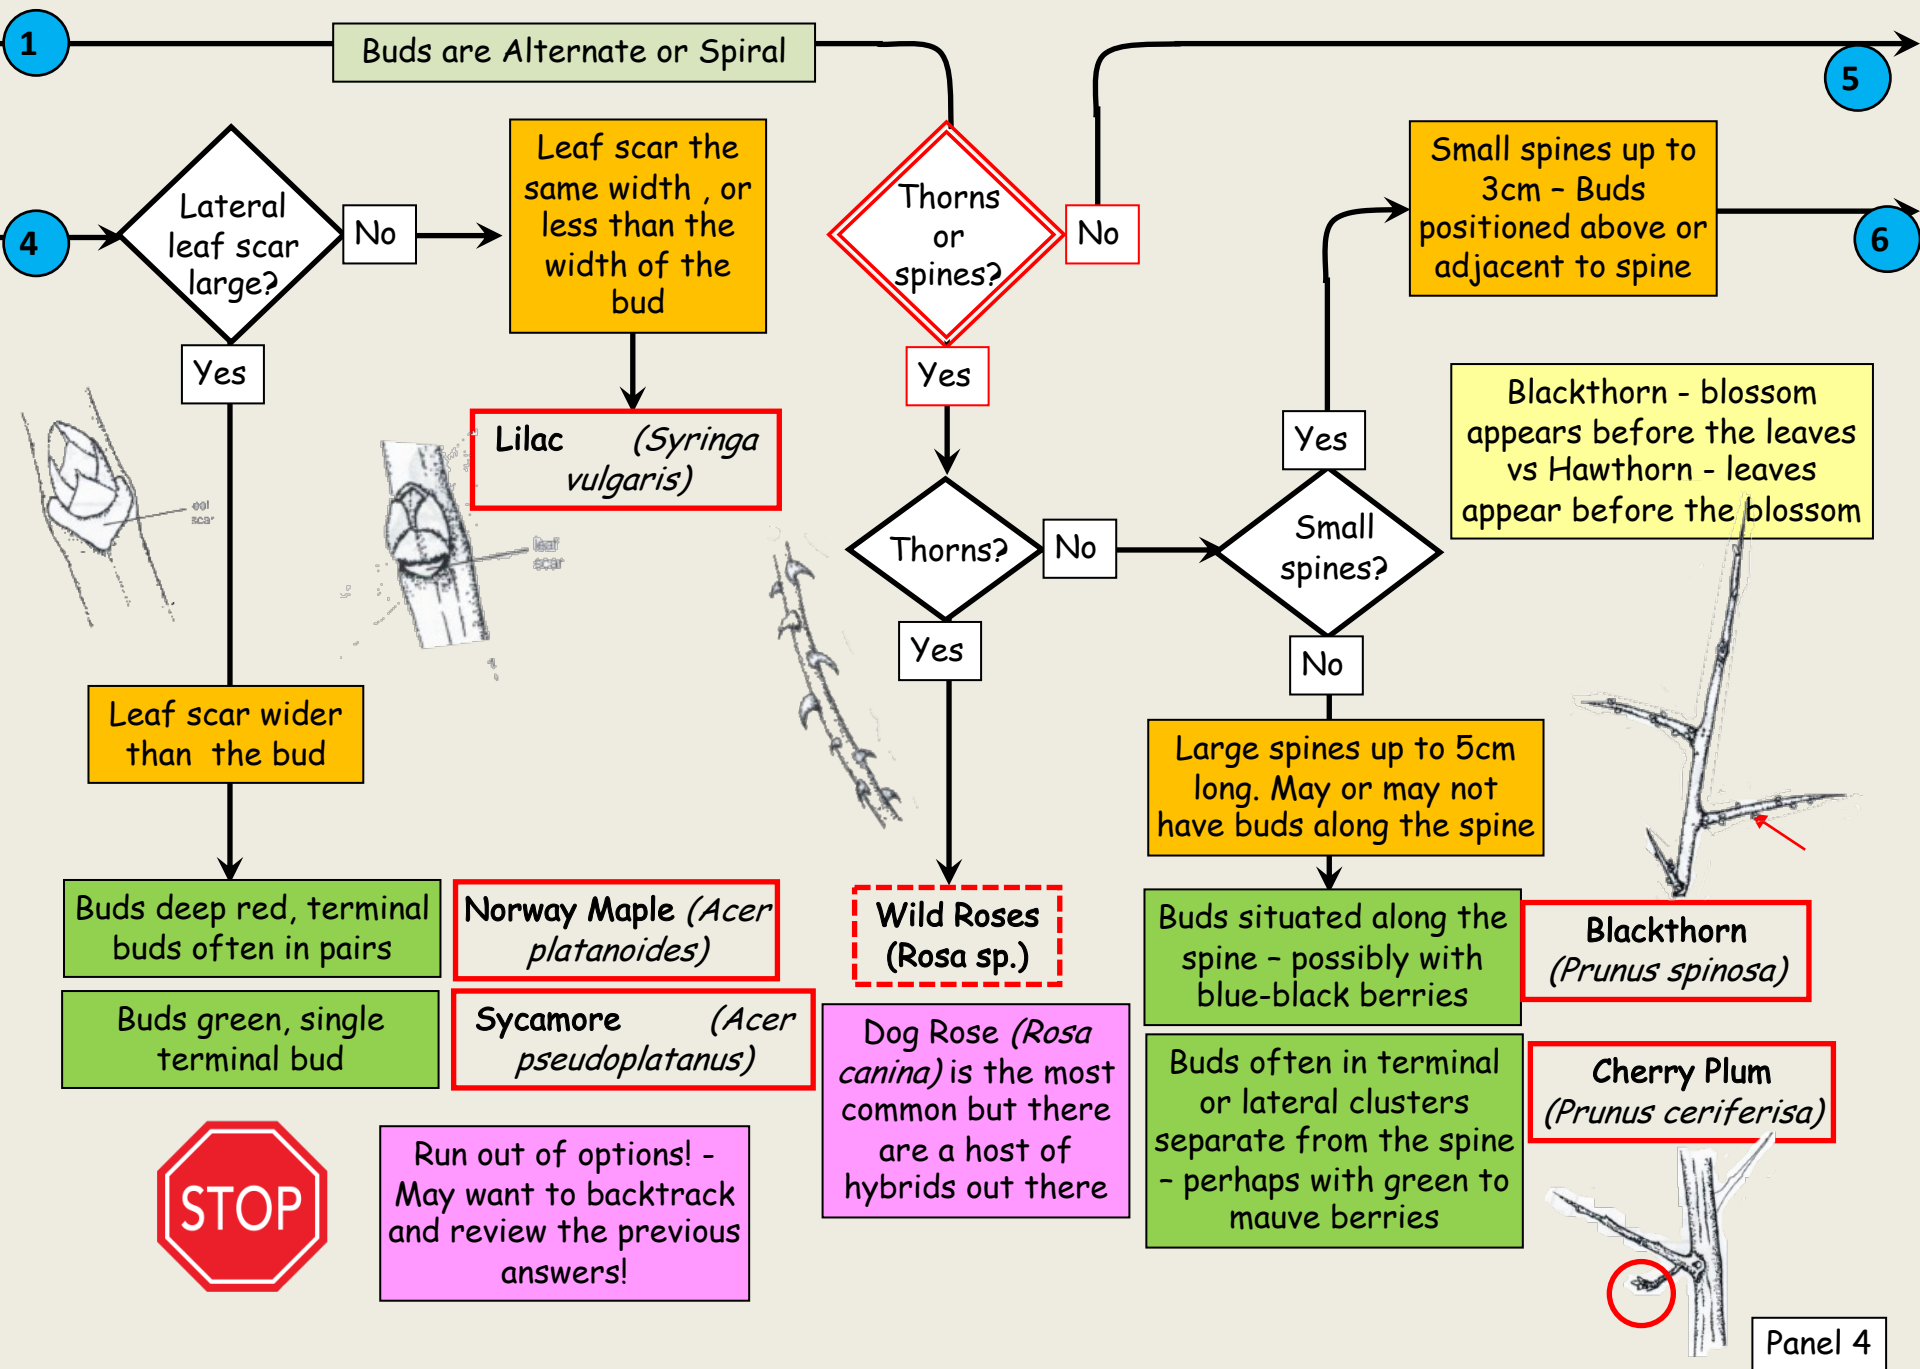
1

Buds are Alternate or Spiral

5

4

Lateral leaf scar large?

No

Leaf scar the same width , or less than the width of the bud

Thorns or spines?

No

Small spines up to 3cm – Buds positioned above or adjacent to spine

6

Yes

leaf scar

leaf scar

Lilac (Syringa vulgaris)

Yes

Yes

Blackthorn - blossom appears before the leaves vs Hawthorn - leaves appear before the blossom

Thorns?

No

Small spines?

Yes

No

Leaf scar wider than the bud

Large spines up to 5cm long. May or may not have buds along the spine

Buds deep red, terminal buds often in pairs

Norway Maple (Acer platanoides)

Wild Roses (Rosa sp.)

Buds situated along the spine – possibly with blue-black berries

Blackthorn (Prunus spinosa)

Buds green, single terminal bud

Sycamore (Acer pseudoplatanus)

Dog Rose (Rosa canina) is the most common but there are a host of hybrids out there

Buds often in terminal or lateral clusters separate from the spine – perhaps with green to mauve berries

Cherry Plum (Prunus ceriferisa)

STOP

Run out of options! - May want to backtrack and review the previous answers!

Panel 4